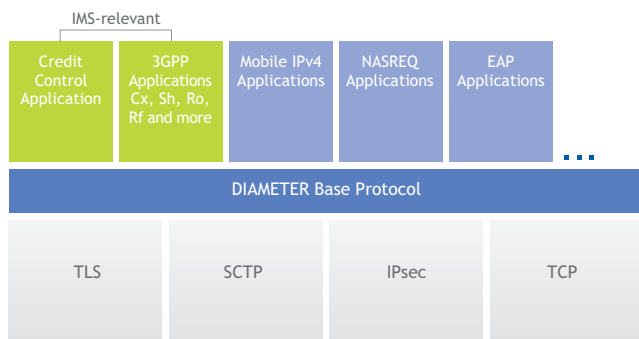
IMS-relevant

Credit Control Application

3GPP Applications Cx, Sh, Ro, Rf and more

Mobile IPv4 Applications

NASREQ Applications

EAP Applications

...

DIAMETER Base Protocol

TLS

SCTP

IPsec

TCP